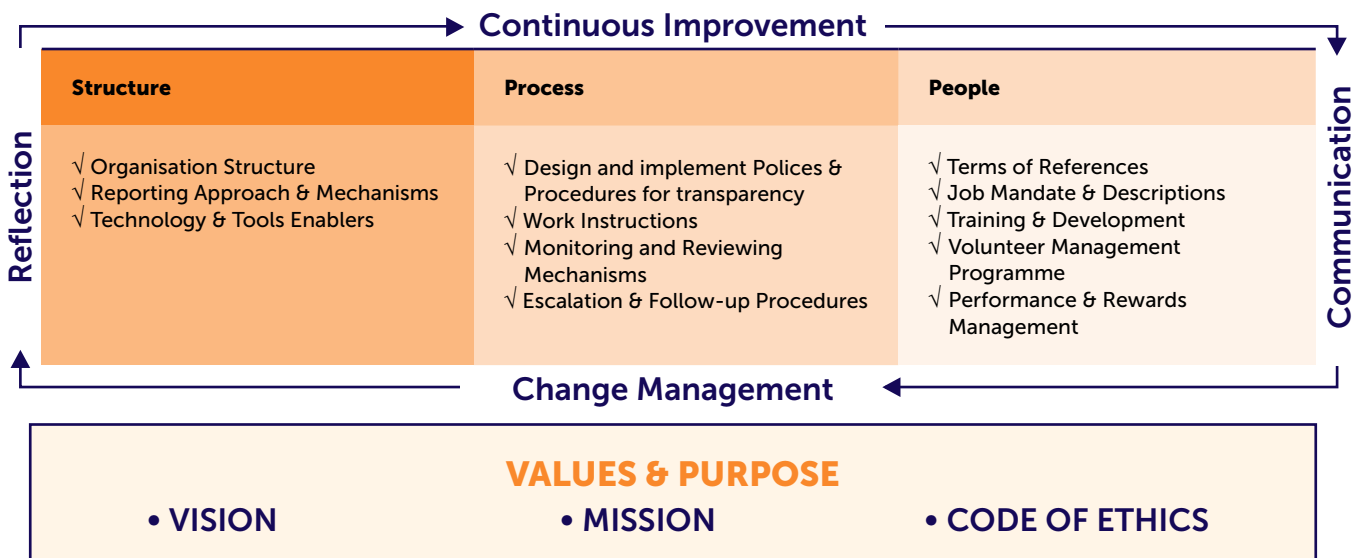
Continuous Improvement

Reflection

Communication

| Structure | Process | People |
|---|---|---|
| √ Organisation Structure<br>√ Reporting Approach & Mechanisms<br>√ Technology & Tools Enablers | √ Design and implement Polices & Procedures for transparency<br>√ Work Instructions<br>√ Monitoring and Reviewing Mechanisms<br>√ Escalation & Follow-up Procedures | √ Terms of References<br>√ Job Mandate & Descriptions<br>√ Training & Development<br>√ Volunteer Management Programme<br>√ Performance & Rewards Management |

Change Management

VALUES & PURPOSE
• VISION • MISSION • CODE OF ETHICS